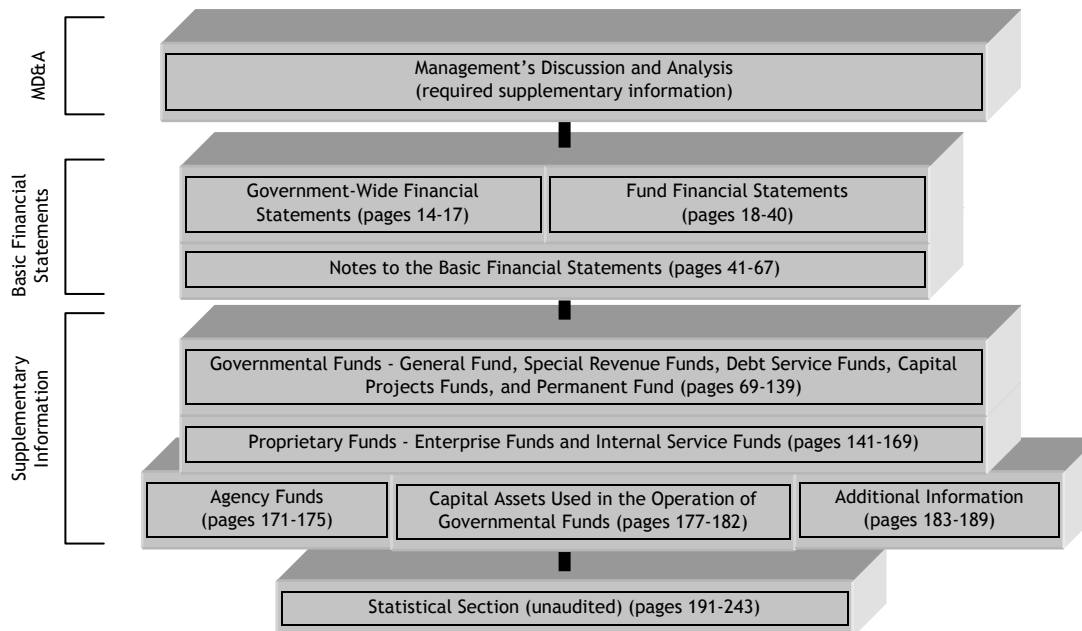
MD&A

Management's Discussion and Analysis (required supplementary information)

Basic Financial Statements

Government-Wide Financial Statements (pages 14-17)

Fund Financial Statements (pages 18-40)

Notes to the Basic Financial Statements (pages 41-67)

Supplementary Information

Governmental Funds - General Fund, Special Revenue Funds, Debt Service Funds, Capital Projects Funds, and Permanent Fund (pages 69-139)

Proprietary Funds - Enterprise Funds and Internal Service Funds (pages 141-169)

Agency Funds (pages 171-175)

Capital Assets Used in the Operation of Governmental Funds (pages 177-182)

Additional Information (pages 183-189)

Statistical Section (unaudited) (pages 191-243)